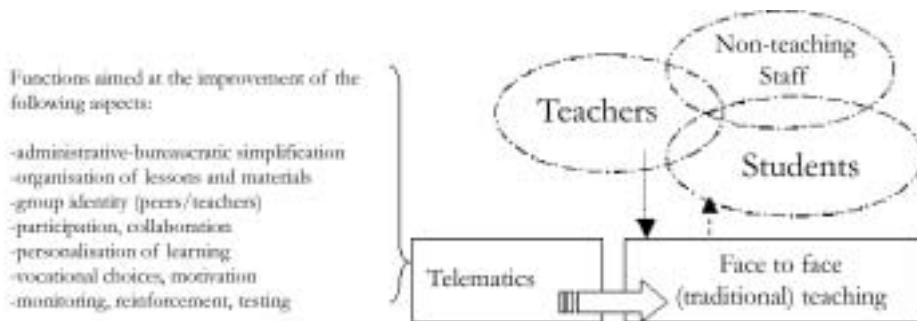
Functions aimed at the improvement of the following aspects:

-administrative-bureaucratic simplification
-organisation of lessons and materials
-group identity (peers/teachers)
-participation, collaboration
-personalisation of learning
-vocational choices, motivation
-monitoring, reinforcement, testing

Non-teaching Staff

Teachers

Students

Telematics

Face to face (traditional) teaching